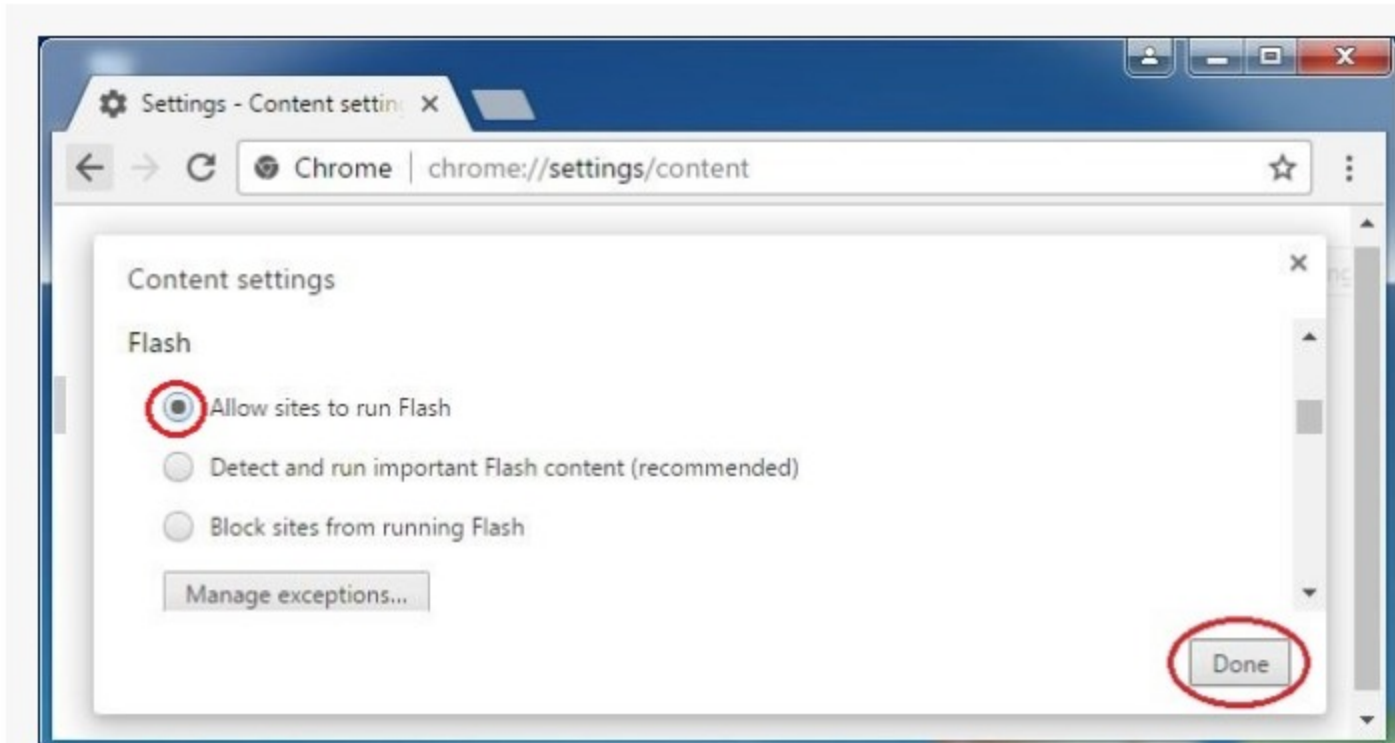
Settings - Content settin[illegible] ×

Chrome | chrome://settings/content

Content settings

×

Flash

Allow sites to run Flash

Detect and run important Flash content (recommended)

Block sites from running Flash

Manage exceptions...

Done